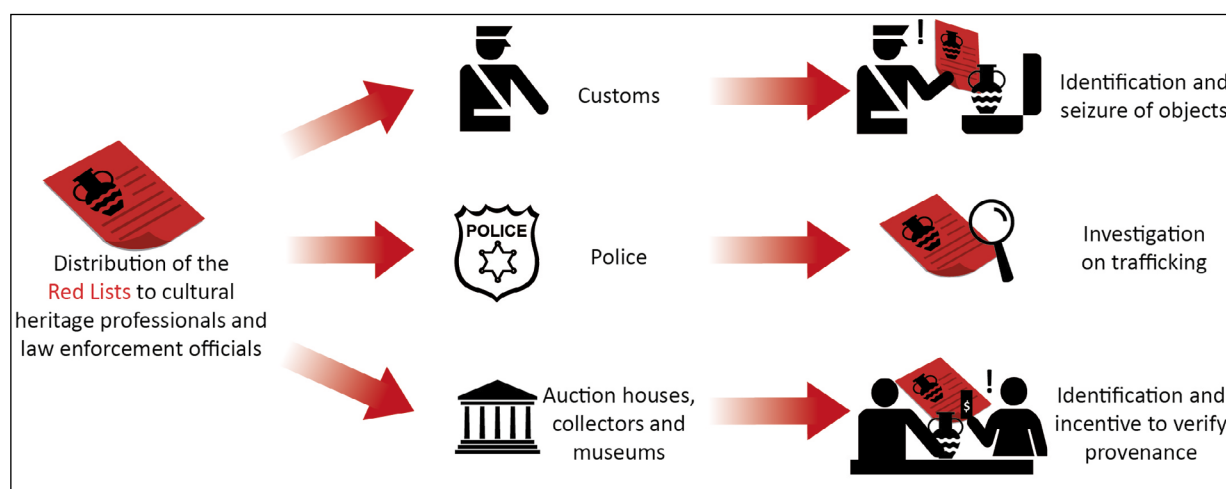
Distribution of the Red Lists to cultural heritage professionals and law enforcement officials

Customs

Identification and seizure of objects

POLICE

Police

Investigation on trafficking

Auction houses, collectors and museums

Identification and incentive to verify provenance